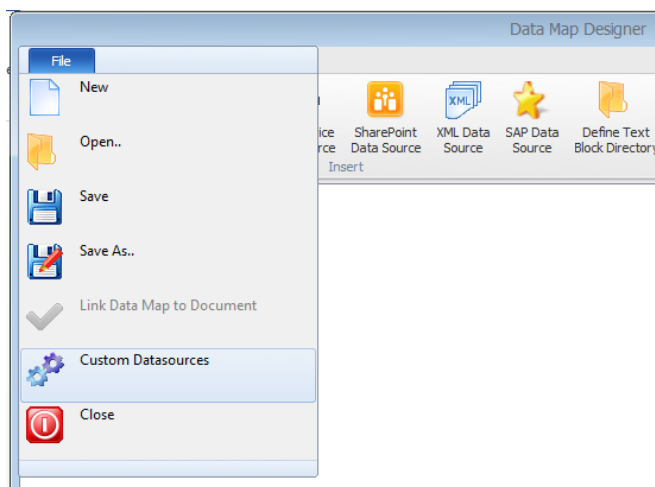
Data Map Designer

File

New

Open..

Save

Save As..

Link Data Map to Document

Custom Datasources

Close

ice rce

SharePoint Data Source

XML XML Data Source

SAP Data Source

Define Text Block Directory

Insert